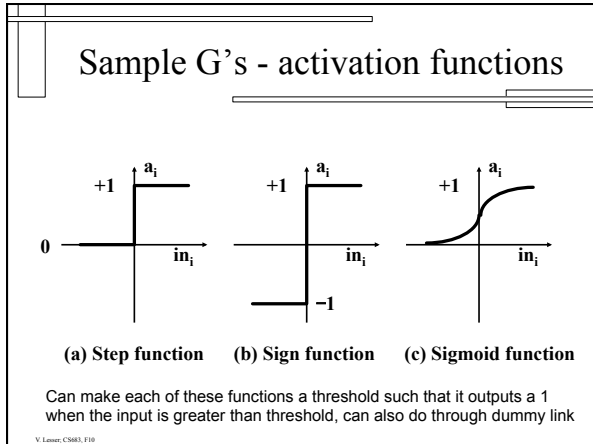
Sample G's - activation functions

$a_i$

+1

0

$in_i$

(a) Step function

$a_i$

+1

$in_i$

−1

(b) Sign function

$a_i$

+1

$in_i$

(c) Sigmoid function

Can make each of these functions a threshold such that it outputs a 1 when the input is greater than threshold, can also do through dummy link

V. Lesser; CS683, F10